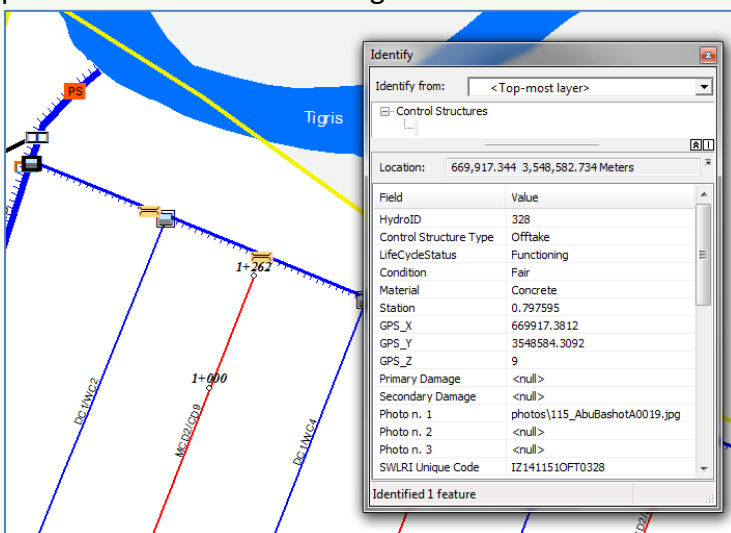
PS

Tigris

1+262

1+000

DC/WC2

MCD2/CP8

DC/WC4

Identify

Identify from: <Top-most layer>

Control Structures

Location: 669,917.344 3,548,582.734 Meters

| Field | Value |
|---|---|
| HydroID | 328 |
| Control Structure Type | Offtake |
| LifeCycleStatus | Functioning |
| Condition | Fair |
| Material | Concrete |
| Station | 0.797595 |
| GPS_X | 669917.3812 |
| GPS_Y | 3548584.3092 |
| GPS_Z | 9 |
| Primary Damage | <null> |
| Secondary Damage | <null> |
| Photo n. 1 | photos\115_AbuBashotA0019.jpg |
| Photo n. 2 | <null> |
| Photo n. 3 | <null> |
| SWLRI Unique Code | IZ141151OFT0328 |

Identified 1 feature